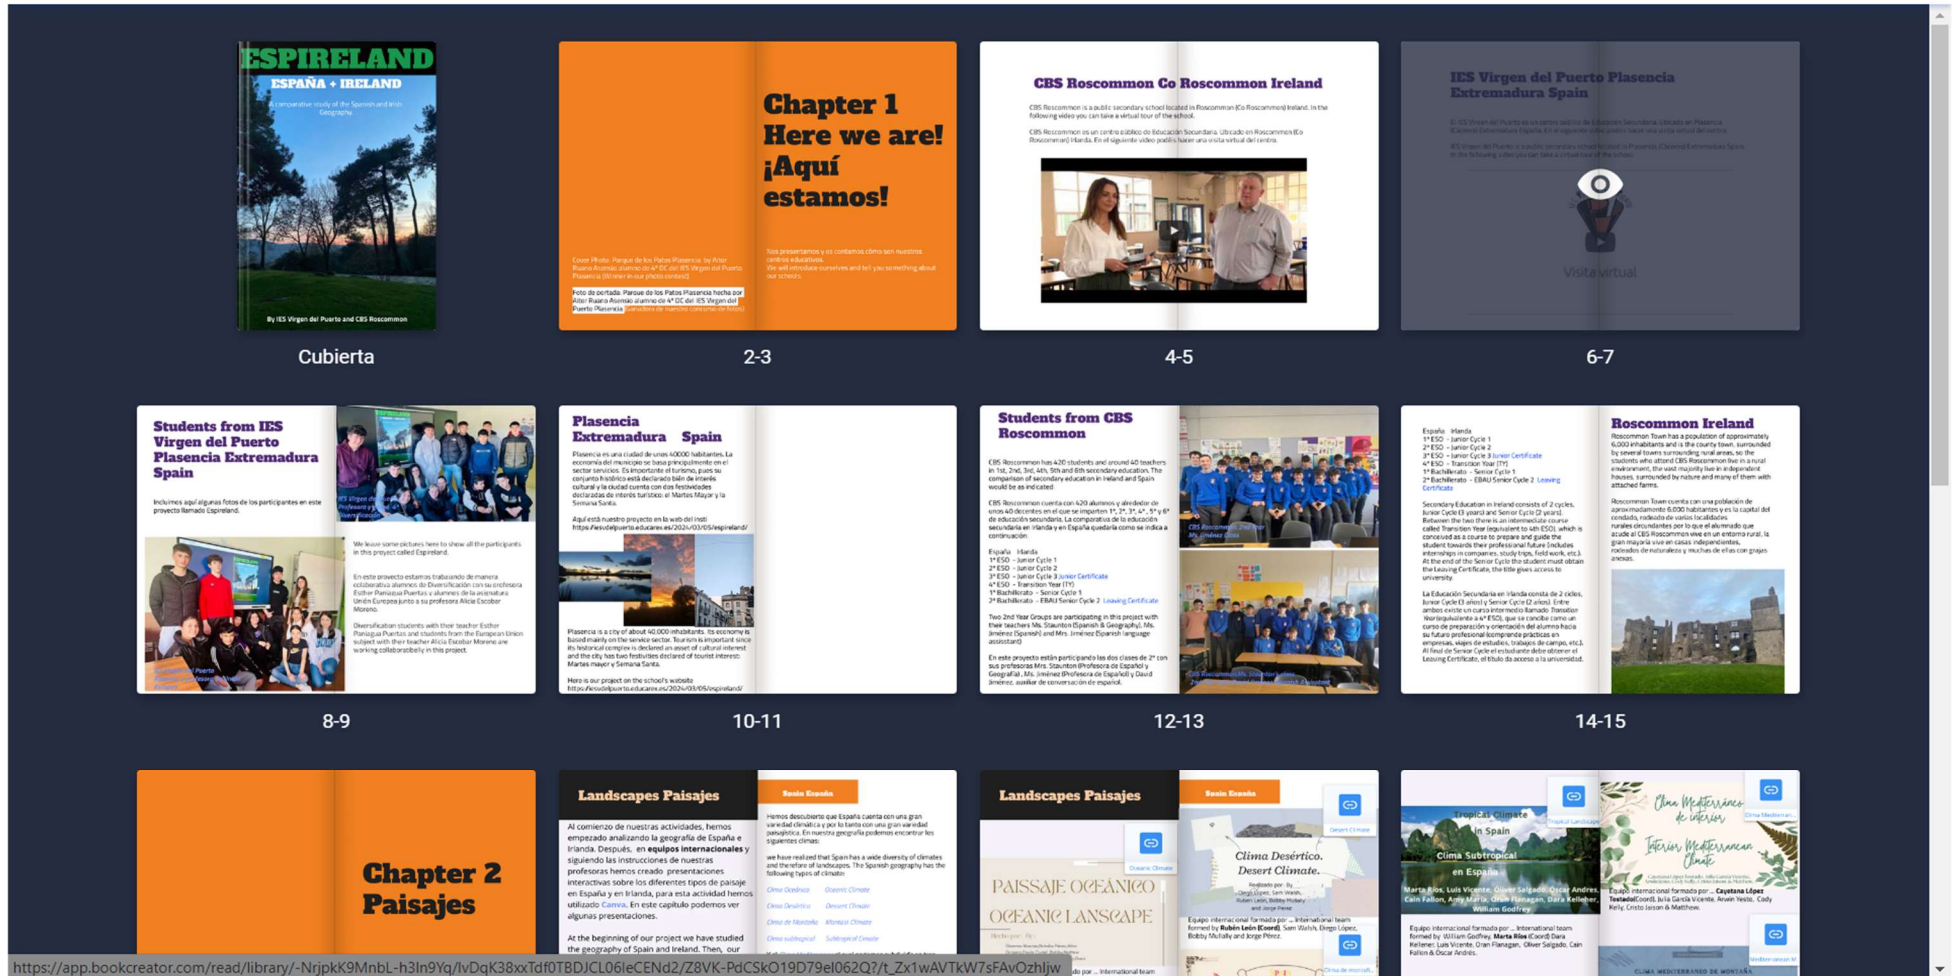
ESPIRELAND
ESPAÑA + IRELAND
A comparative study of the Spanish and Irish Geography
By IES Virgen del Puerto and CBS Roscommon

Cubierta

Chapter 1
Here we are!
¡Aquí estamos!

2-3

CBS Roscommon Co Roscommon Ireland

4-5

IES Virgen del Puerto Plasencia Extremadura Spain

Visita virtual

6-7

Students from IES Virgen del Puerto Plasencia Extremadura Spain

8-9

Plasencia Extremadura Spain

10-11

Students from CBS Roscommon

12-13

Roscommon Ireland

14-15

Chapter 2
Paisajes

Landscapes Paisajes

Spain España

Landscapes Paisajes

Spain España

PAISAJE OCEÁNICO
OCEANIC LANSCAPE

Clima Desértico.
Desert Climate.

Tropical Climate in Spain
Clima Subtropical en España

Clima Mediterráneo de interior
Interior Mediterranean Climate

https://app.bookcreator.com/read/library/-NrjpkK9MnbL-h3In9Yq/IvDqK38xxTdf0TBDJCL06leCENd2/Z8VK-PdCSkO19D79eI062Q?/t_Zx1wAVTkW7sFAvOzhljw